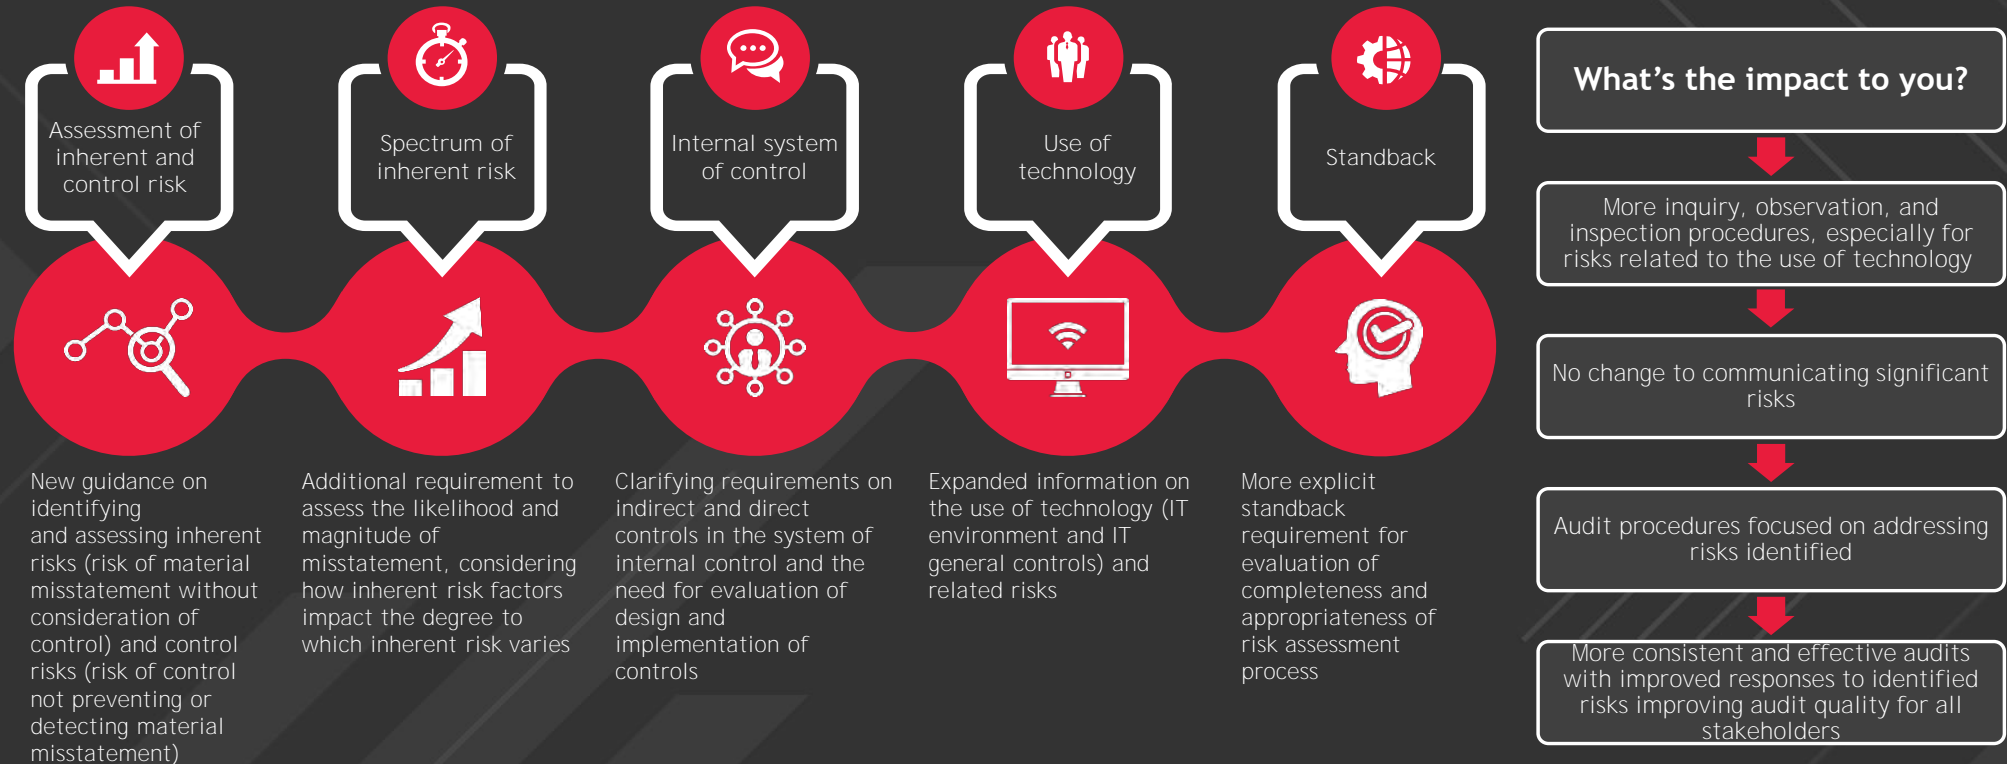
Assessment of inherent and control risk

Spectrum of inherent risk

Internal system of control

Use of technology

Standback

New guidance on identifying and assessing inherent risks (risk of material misstatement without consideration of control) and control risks (risk of control not preventing or detecting material misstatement)

Additional requirement to assess the likelihood and magnitude of misstatement, considering how inherent risk factors impact the degree to which inherent risk varies

Clarifying requirements on indirect and direct controls in the system of internal control and the need for evaluation of design and implementation of controls

Expanded information on the use of technology (IT environment and IT general controls) and related risks

More explicit standback requirement for evaluation of completeness and appropriateness of risk assessment process

What's the impact to you?

More inquiry, observation, and inspection procedures, especially for risks related to the use of technology

No change to communicating significant risks

Audit procedures focused on addressing risks identified

More consistent and effective audits with improved responses to identified risks improving audit quality for all stakeholders